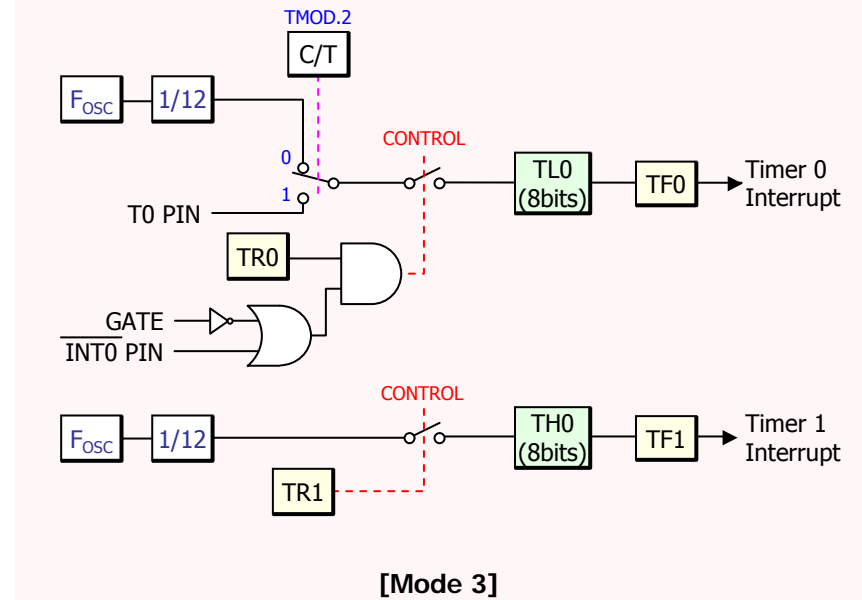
TMOD.2

C/T

$F_{OSC}$

1/12

CONTROL

0

TL0 (8bits)

TF0

Timer 0 Interrupt

1

T0 PIN

TR0

GATE

$\overline{\text{INT0}}$ PIN

CONTROL

$F_{OSC}$

1/12

TH0 (8bits)

TF1

Timer 1 Interrupt

TR1

[Mode 3]